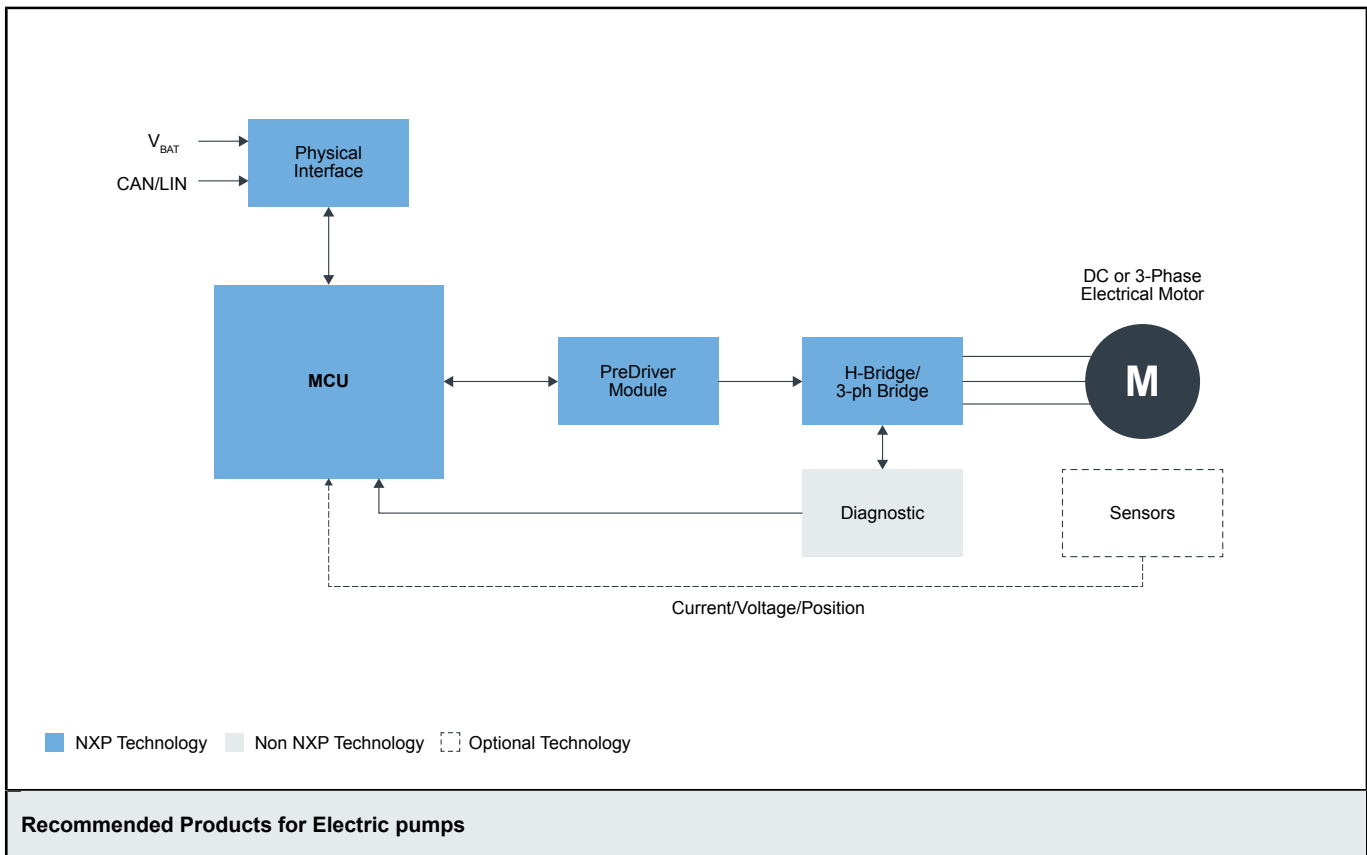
$V_{BAT}$

CAN/LIN

Physical Interface

DC or 3-Phase Electrical Motor

MCU

PreDriver Module

H-Bridge/ 3-ph Bridge

M

Diagnostic

Sensors

Current/Voltage/Position

NXP Technology Non NXP Technology Optional Technology

Recommended Products for Electric pumps